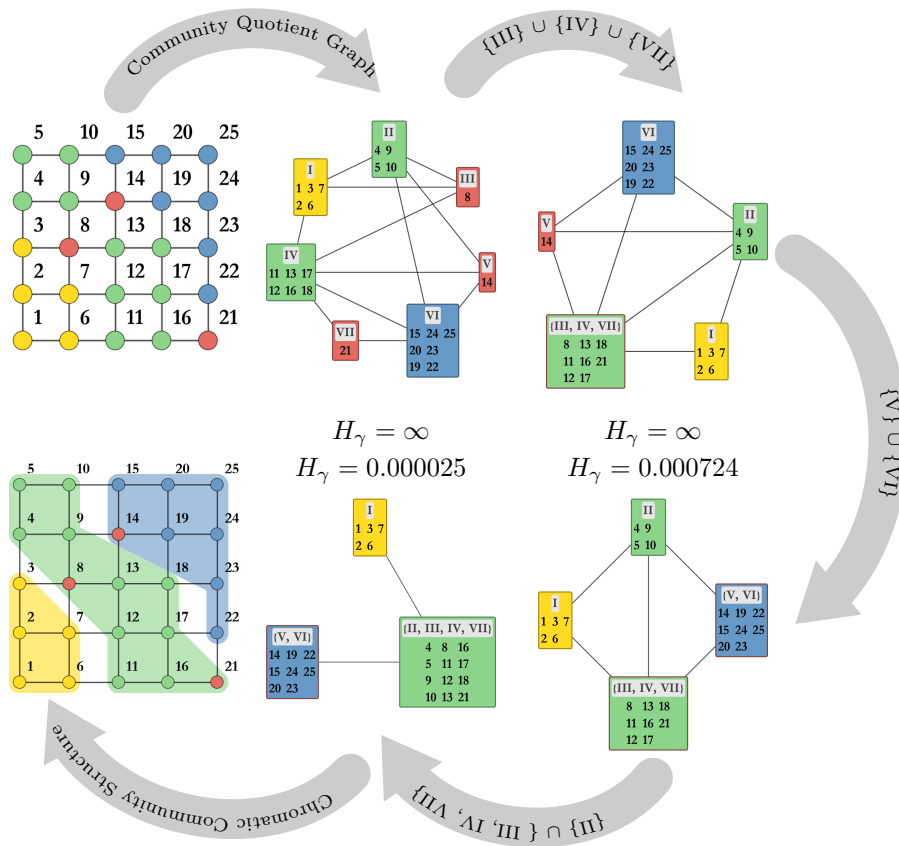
Community Quotient Graph

$\{III\} \cup \{IV\} \cup \{VII\}$

5 10 15 20 25
4 9 14 19 24
3 8 13 18 23
2 7 12 17 22
1 6 11 16 21

II
4 9
5 10

I
1 3 7
2 6

III
8

IV
11 13 17
12 16 18

V
14

VII
21

VI
15 24 25
20 23
19 22

VI
15 24 25
20 23
19 22

V
14

II
4 9
5 10

{III, IV, VII}
8 13 18
11 16 21
12 17

I
1 3 7
2 6

$H_\gamma = \infty$
$H_\gamma = 0.000025$

$H_\gamma = \infty$
$H_\gamma = 0.000724$

$\{V\} \cup \{VI\}$

5 10 15 20 25
4 9 14 19 24
3 8 13 18 23
2 7 12 17 22
1 6 11 16 21

I
1 3 7
2 6

{V, VI}
14 19 22
15 24 25
20 23

{II, III, IV, VII}
4 8 16
5 11 17
9 12 18
10 13 21

II
4 9
5 10

I
1 3 7
2 6

{V, VI}
14 19 22
15 24 25
20 23

{III, IV, VII}
8 13 18
11 16 21
12 17

Chromatic Community Structure

$\{II\} \cup \{III, IV, VII\}$